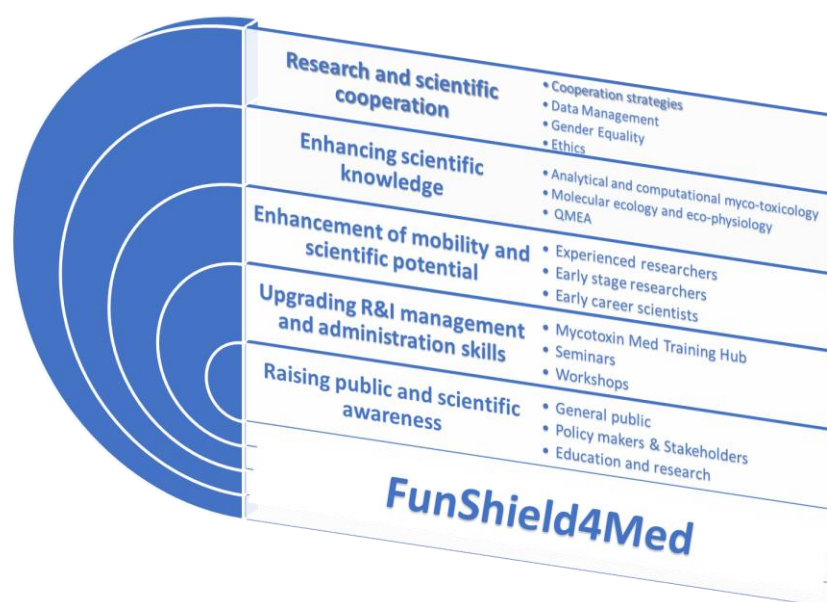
Research and scientific cooperation

• Cooperation strategies
• Data Management
• Gender Equality
• Ethics

Enhancing scientific knowledge

• Analytical and computational myco-toxicology
• Molecular ecology and eco-physiology
• QMEA

Enhancement of mobility and scientific potential

• Experienced researchers
• Early stage researchers
• Early career scientists

Upgrading R&I management and administration skills

• Mycotoxin Med Training Hub
• Seminars
• Workshops

Raising public and scientific awareness

• General public
• Policy makers & Stakeholders
• Education and research

FunShield4Med